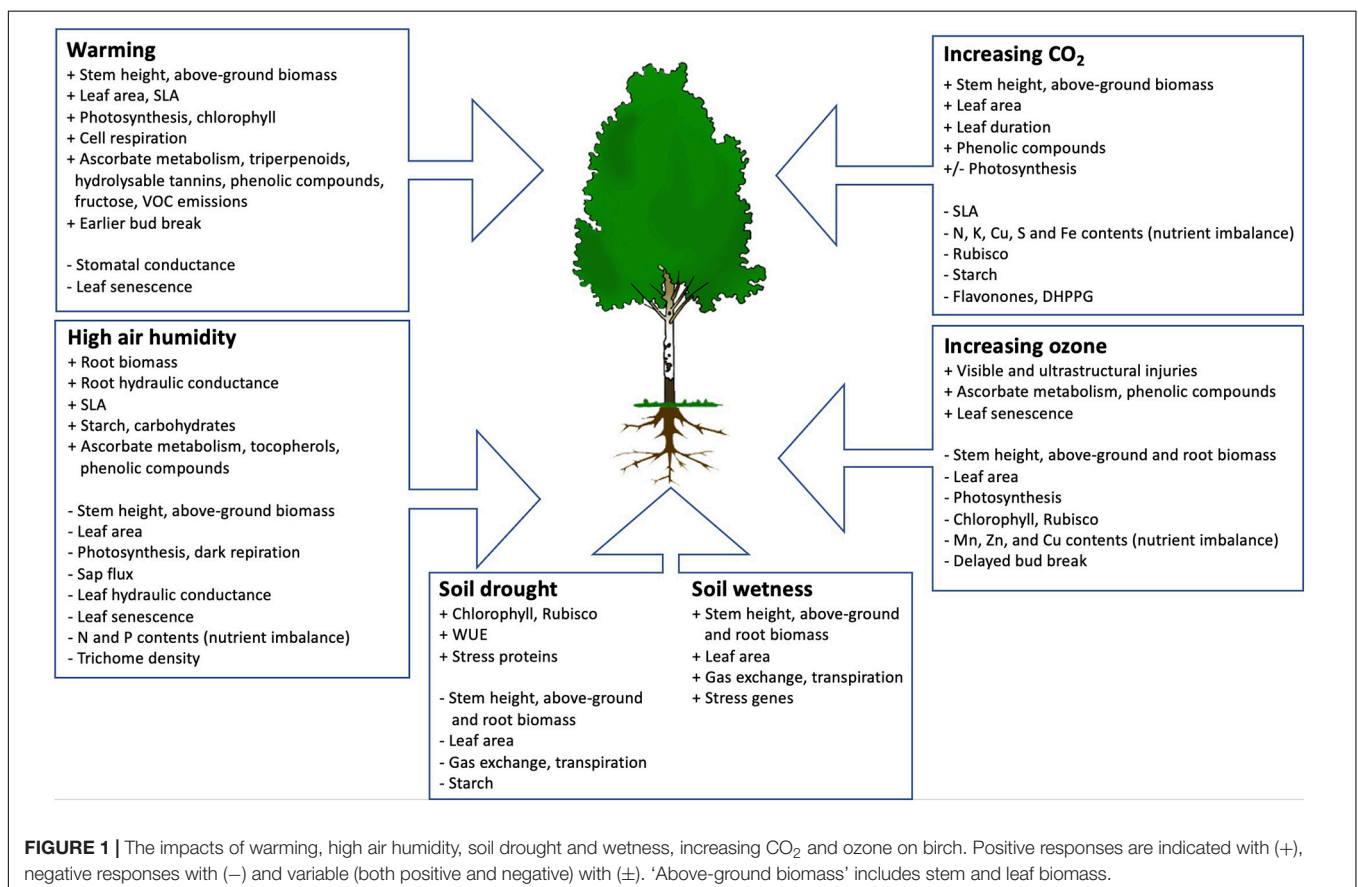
**Warming**
+ Stem height, above-ground biomass
+ Leaf area, SLA
+ Photosynthesis, chlorophyll
+ Cell respiration
+ Ascorbate metabolism, triperpenoids, hydrolysable tannins, phenolic compounds, fructose, VOC emissions
+ Earlier bud break

- Stomatal conductance
- Leaf senescence

**Increasing $CO_2$**
+ Stem height, above-ground biomass
+ Leaf area
+ Leaf duration
+ Phenolic compounds
+/- Photosynthesis

- SLA
- N, K, Cu, S and Fe contents (nutrient imbalance)
- Rubisco
- Starch
- Flavonones, DHPPG

**High air humidity**
+ Root biomass
+ Root hydraulic conductance
+ SLA
+ Starch, carbohydrates
+ Ascorbate metabolism, tocopherols, phenolic compounds

- Stem height, above-ground biomass
- Leaf area
- Photosynthesis, dark repiration
- Sap flux
- Leaf hydraulic conductance
- Leaf senescence
- N and P contents (nutrient imbalance)
- Trichome density

**Increasing ozone**
+ Visible and ultrastructural injuries
+ Ascorbate metabolism, phenolic compounds
+ Leaf senescence

- Stem height, above-ground and root biomass
- Leaf area
- Photosynthesis
- Chlorophyll, Rubisco
- Mn, Zn, and Cu contents (nutrient imbalance)
- Delayed bud break

**Soil drought**
+ Chlorophyll, Rubisco
+ WUE
+ Stress proteins

- Stem height, above-ground and root biomass
- Leaf area
- Gas exchange, transpiration
- Starch

**Soil wetness**
+ Stem height, above-ground and root biomass
+ Leaf area
+ Gas exchange, transpiration
+ Stress genes

**FIGURE 1 |** The impacts of warming, high air humidity, soil drought and wetness, increasing $CO_2$ and ozone on birch. Positive responses are indicated with (+), negative responses with (–) and variable (both positive and negative) with (±). 'Above-ground biomass' includes stem and leaf biomass.